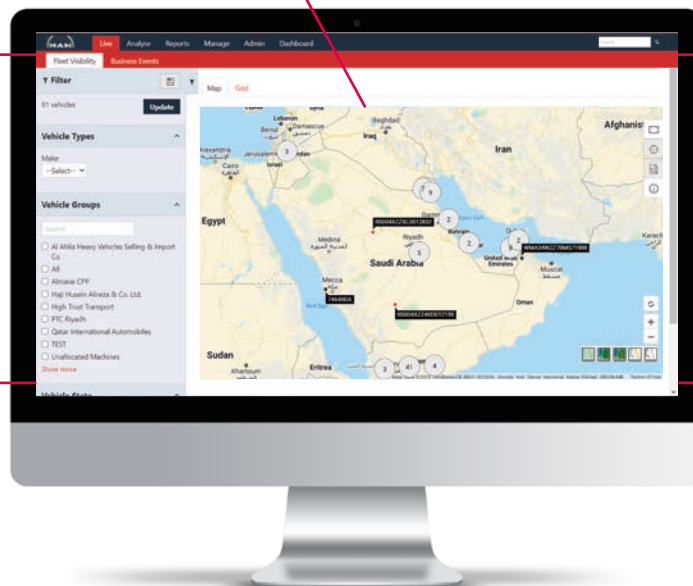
MAN Live Analyse Reports Manage Admin Dashboard

Fleet Visibility Business Events

Filter

81 vehicles Update

Vehicle Types

Make

--Select--

Vehicle Groups

Search

Al Ahlia Heavy Vehicles Selling & Import Co

All

Almarai CPP

Haji Husein Alireza & Co. Ltd.

High Trust Transport

PTC Riyadh

Qatar International Automobiles

TEST

Unallocated Machines

Show more

Vehicle State

Map Grid

Lebanon

Beirut

Damascus

Baghdad

Iraq

Afghanis

Alexandria

Jerusalem

Cairo

Iran

Egypt

Medina

Riyadh

Saudi Arabia

Bahrain

United Arab Emirates

Muscat

Karach

Mecca

Red Sea

Oman

Sudan

Khartoum

Eritrea

3

9

2

2

5

3

41

4

6

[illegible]

7464BDA

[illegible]